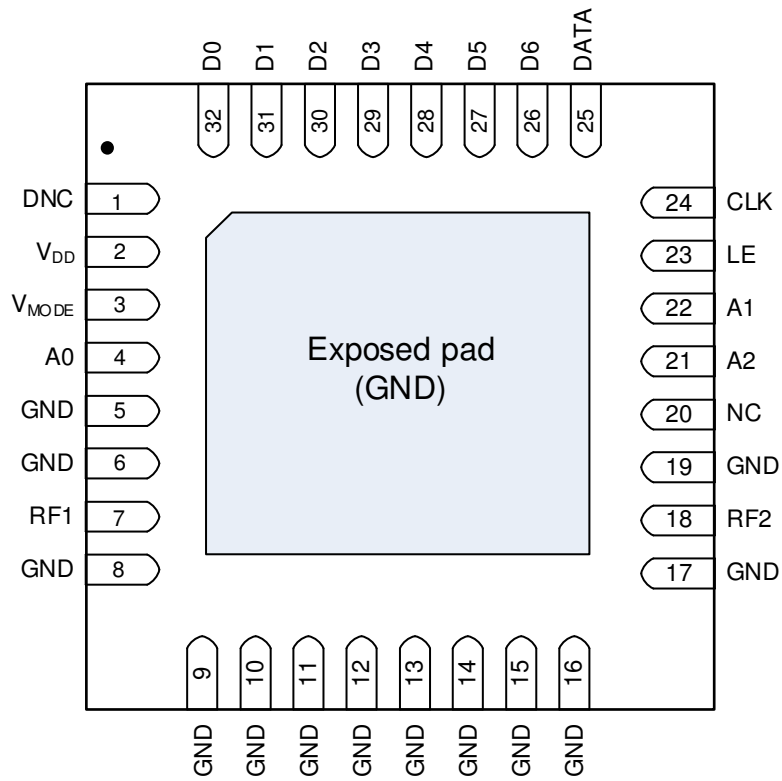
D0 D1 D2 D3 D4 D5 D6 DATA

32 31 30 29 28 27 26 25

DNC 1
$V_{DD}$ 2
$V_{MODE}$ 3
A0 4
GND 5
GND 6
RF1 7
GND 8

24 CLK
23 LE
22 A1
21 A2
20 NC
19 GND
18 RF2
17 GND

Exposed pad
(GND)

9 10 11 12 13 14 15 16

GND GND GND GND GND GND GND GND